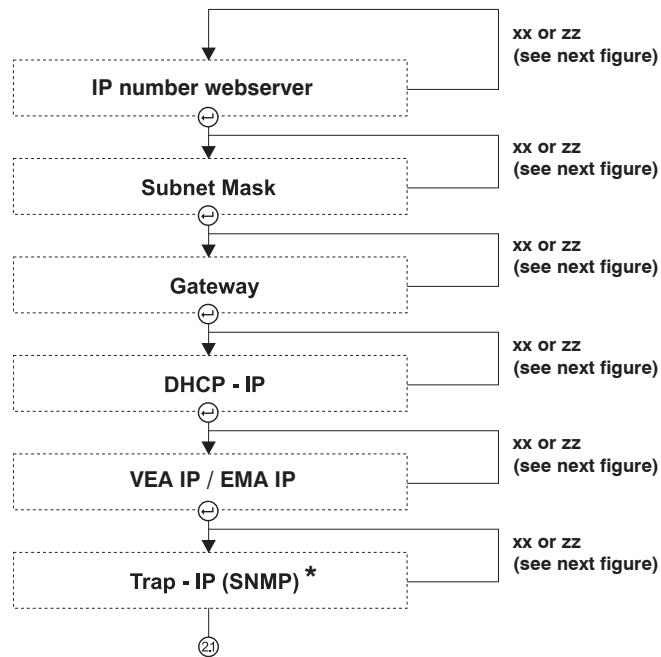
xx or zz
(see next figure)

IP number webserver

xx or zz
(see next figure)

Subnet Mask

xx or zz
(see next figure)

Gateway

xx or zz
(see next figure)

DHCP - IP

xx or zz
(see next figure)

VEA IP / EMA IP

xx or zz
(see next figure)

Trap - IP (SNMP) *

21